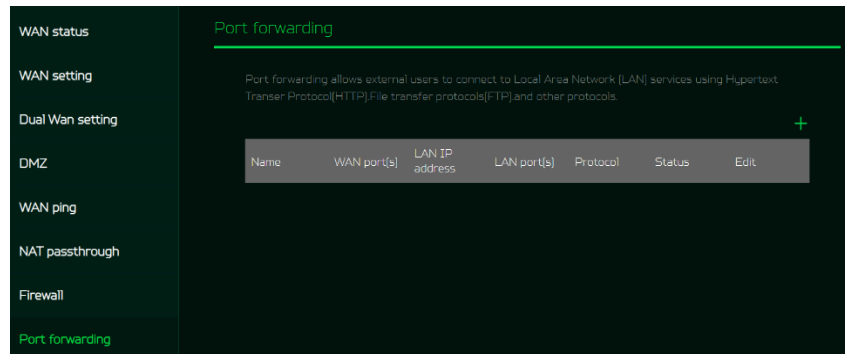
WAN status

WAN setting

Dual Wan setting

DMZ

WAN ping

NAT passthrough

Firewall

Port forwarding

Port forwarding

Port forwarding allows external users to connect to Local Area Network (LAN) services using Hypertext Transer Protocol(HTTP),File transfer protocols(FTP),and other protocols.

+

| Name | WAN port(s) | LAN IP address | LAN port(s) | Protocol | Status | Edit |
|---|---|---|---|---|---|---|